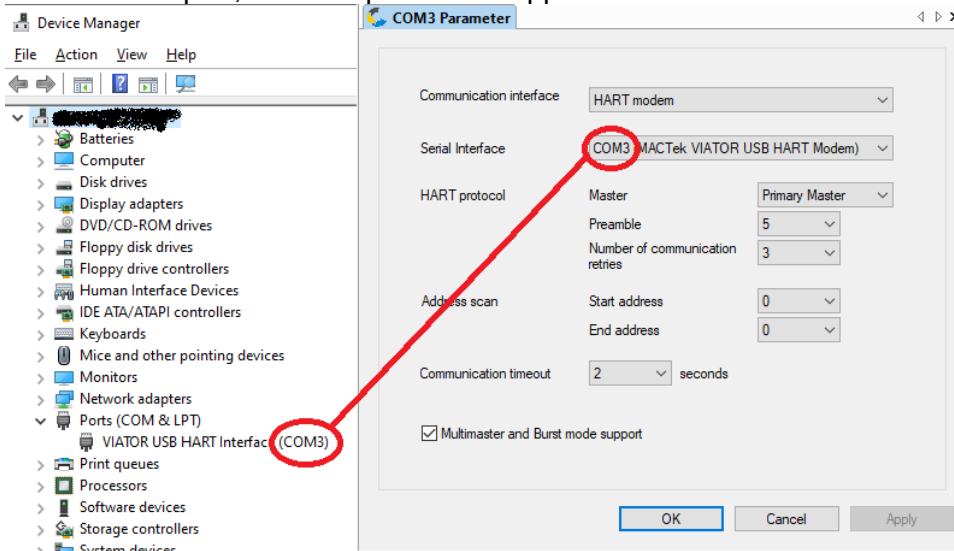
Device Manager

File Action View Help

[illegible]
Batteries
Computer
Disk drives
Display adapters
DVD/CD-ROM drives
Floppy disk drives
Floppy drive controllers
Human Interface Devices
IDE ATA/ATAPI controllers
Keyboards
Mice and other pointing devices
Monitors
Network adapters
Ports (COM & LPT)
VIATOR USB HART Interfac (COM3)
Print queues
Processors
Software devices
Storage controllers
System devices

COM3 Parameter

Communication interface HART modem

Serial Interface COM3 MACTek VIATOR USB HART Modem)

HART protocol Master Primary Master
Preamble 5
Number of communication retries 3

Address scan Start address 0
End address 0

Communication timeout 2 seconds

Multimaster and Burst mode support

OK Cancel Apply